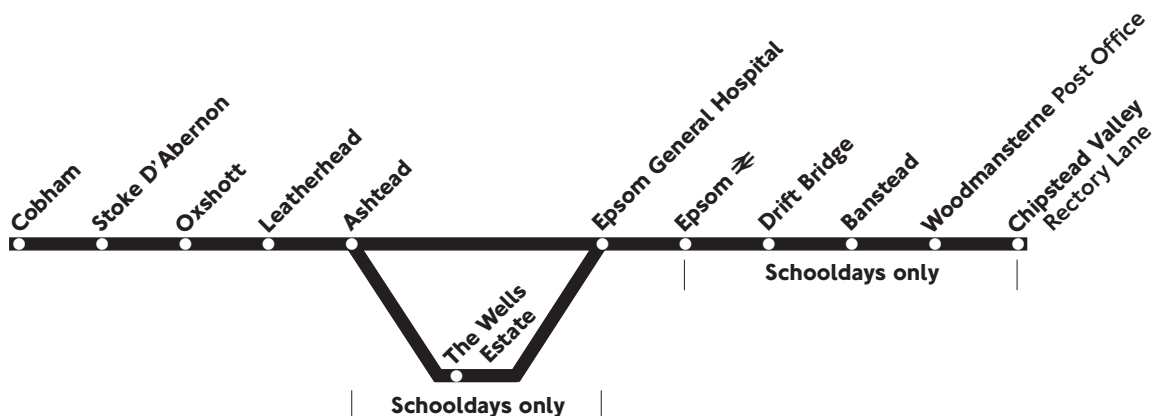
Cobham
Stoke D'Abernon
Oxshott
Leatherhead
Ashtead
Epsom General Hospital
Epsom ⇌
Drift Bridge
Banstead
Woodmansterne Post Office
Chipstead Valley Rectory Lane
Schooldays only
The Wells Estate
Schooldays only